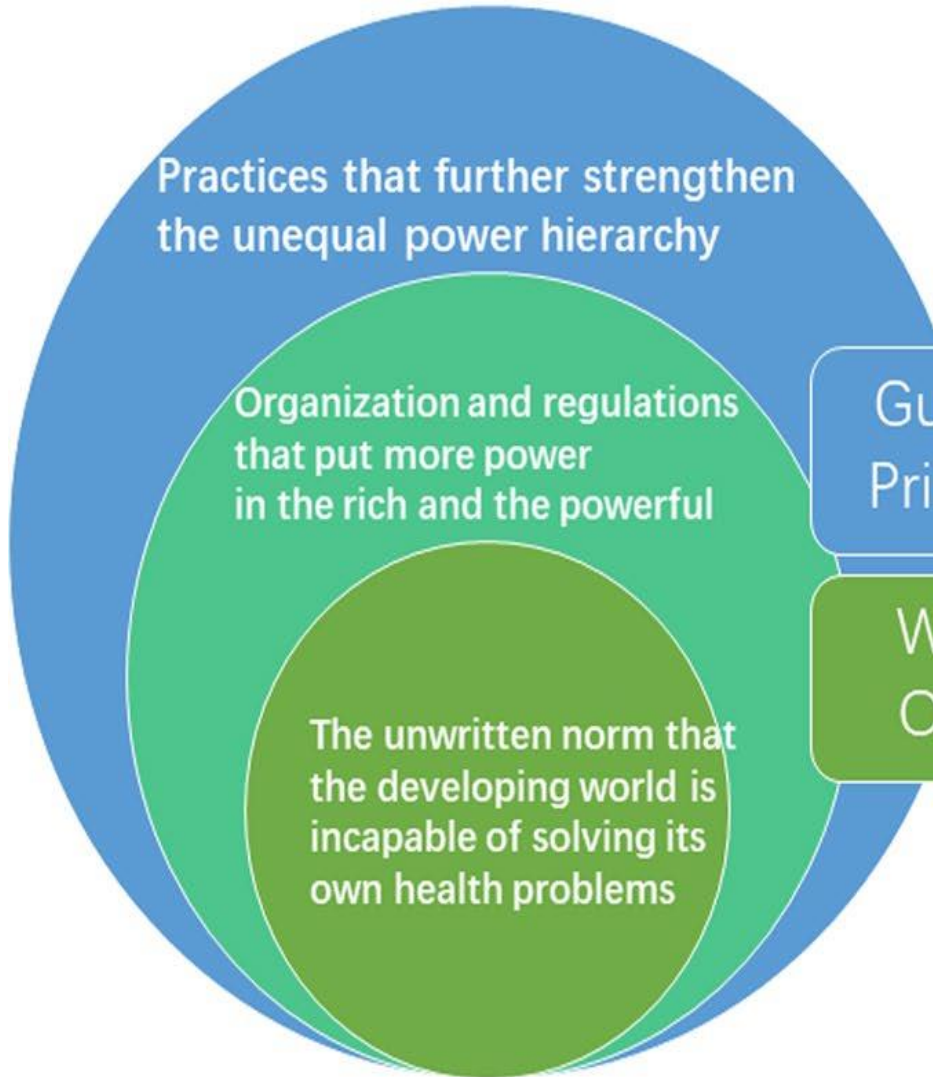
Practices that further strengthen the unequal power hierarchy

Organization and regulations that put more power in the rich and the powerful

The unwritten norm that the developing world is incapable of solving its own health problems

Gu
Pri

W
O